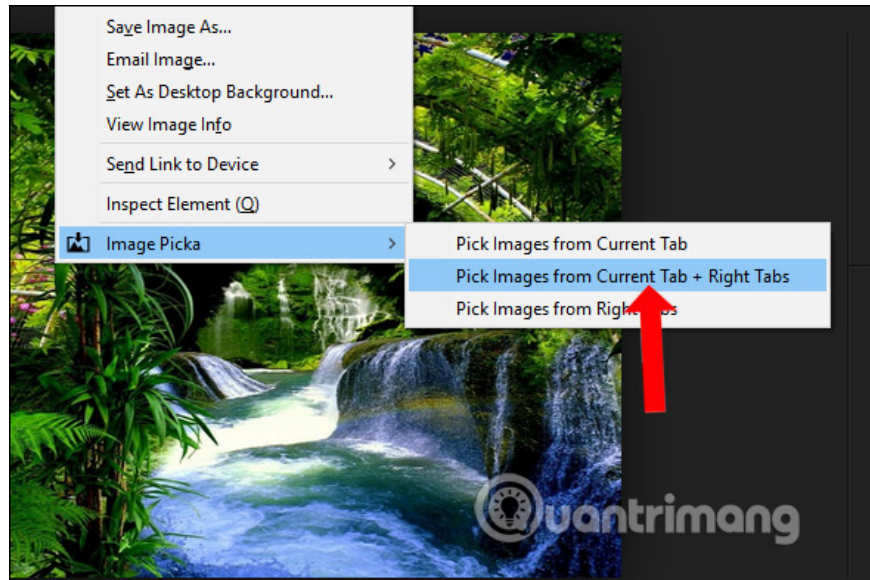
Save Image As...
Email Image...
Set As Desktop Background...
View Image Info
Send Link to Device
Inspect Element (Q)
Image Picka
Pick Images from Current Tab
Pick Images from Current Tab + Right Tabs
Pick Images from Right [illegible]bs
uantrimang